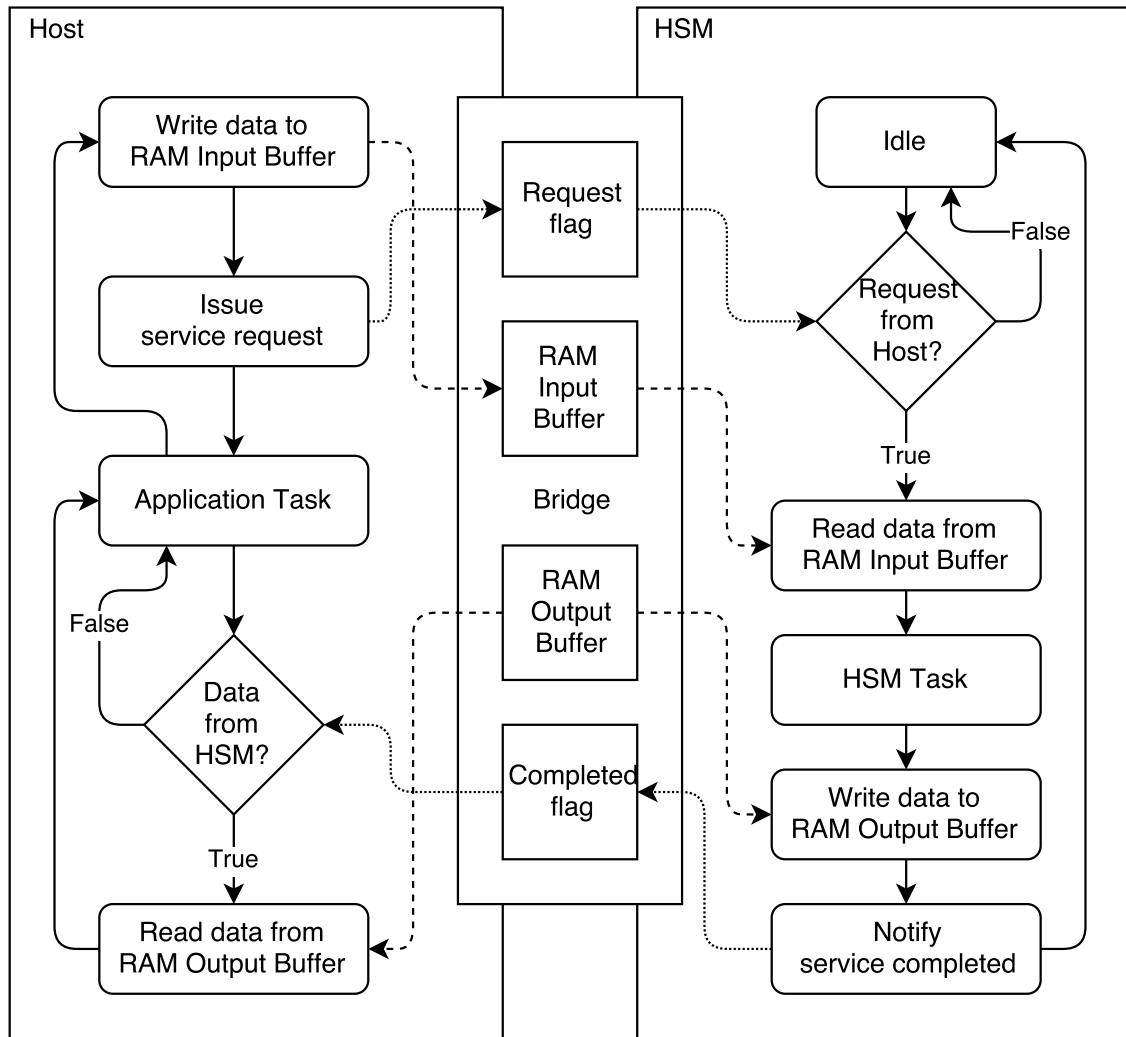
Host

Write data to RAM Input Buffer

Issue service request

Application Task

False

Data from HSM?

True

Read data from RAM Output Buffer

Request flag

RAM Input Buffer

Bridge

RAM Output Buffer

Completed flag

HSM

Idle

False

Request from Host?

True

Read data from RAM Input Buffer

HSM Task

Write data to RAM Output Buffer

Notify service completed